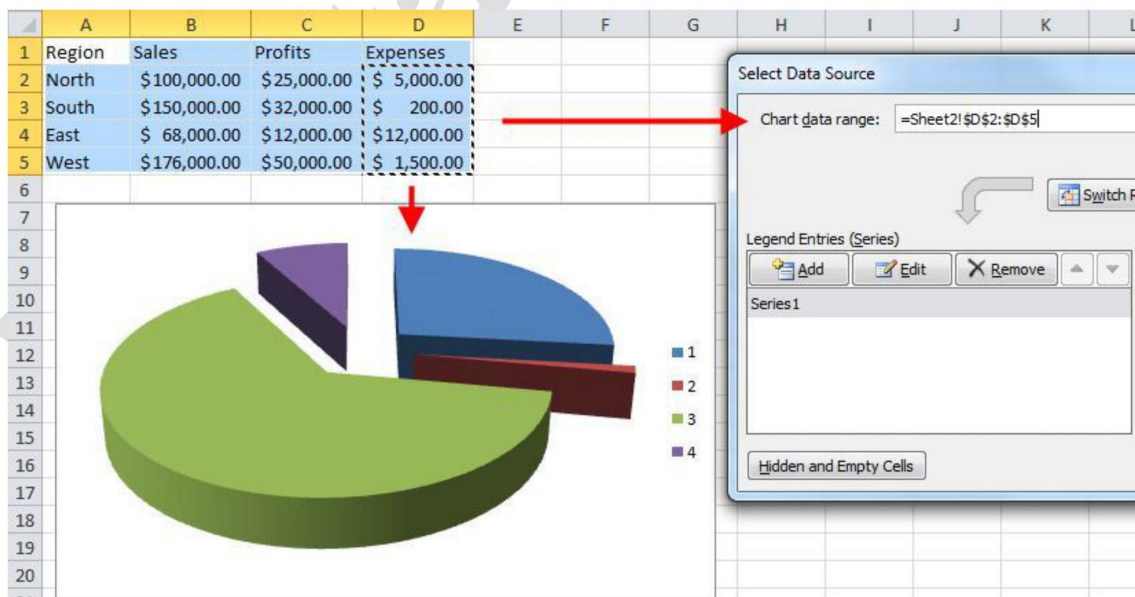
| | A | B | C | D | E | F | G | H | I | J | K | L |
|---|---|---|---|---|---|---|---|---|---|---|---|---|
| 1 | Region | Sales | Profits | Expenses | | | | | | | | |
| 2 | North | $100,000.00 | $25,000.00 | $ 5,000.00 | | | | | | | | |
| 3 | South | $150,000.00 | $32,000.00 | $ 200.00 | | | | | | | | |
| 4 | East | $ 68,000.00 | $12,000.00 | $12,000.00 | | | | | | | | |
| 5 | West | $176,000.00 | $50,000.00 | $ 1,500.00 | | | | | | | | |
| 6 | | | | | | | | | | | | |
| 7 | | | | | | | | | | | | |
| 8 | | | | | | | | | | | | |
| 9 | | | | | | | | | | | | |
| 10 | | | | | | | | | | | | |
| 11 | | | | | | | | | | | | |
| 12 | | | | | | | | | | | | |
| 13 | | | | | | | | | | | | |
| 14 | | | | | | | | | | | | |
| 15 | | | | | | | | | | | | |
| 16 | | | | | | | | | | | | |
| 17 | | | | | | | | | | | | |
| 18 | | | | | | | | | | | | |
| 19 | | | | | | | | | | | | |
| 20 | | | | | | | | | | | | |

1
2
3
4

Select Data Source

Chart data range: =Sheet2!$D$2:$D$5

Switch R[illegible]

Legend Entries (Series)

Add
Edit
Remove

Series1

Hidden and Empty Cells